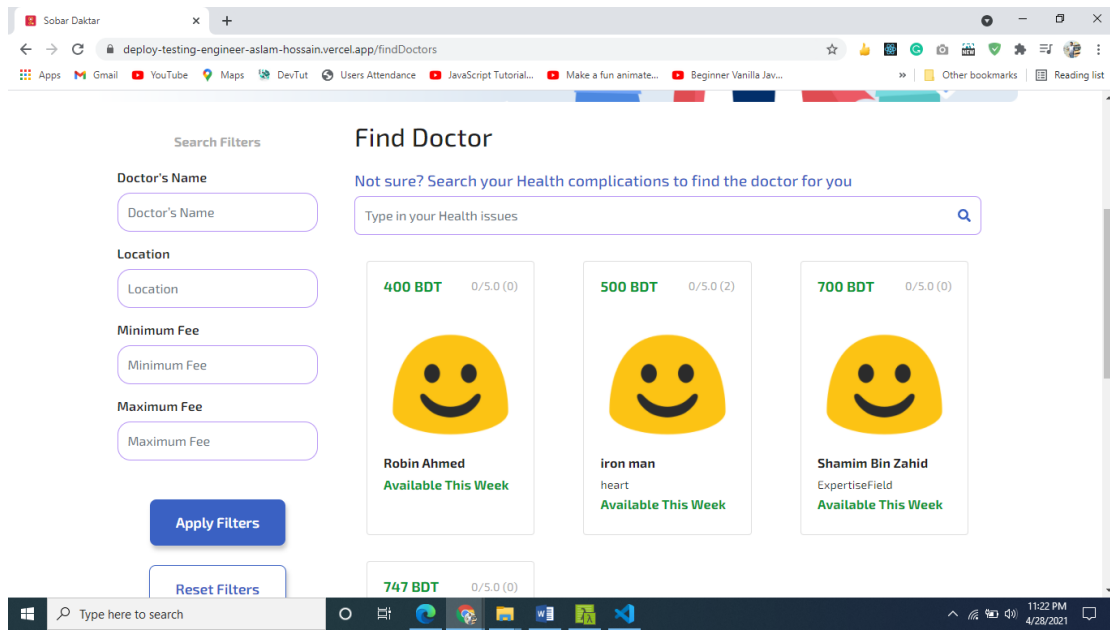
Sobar Daktar

deploy-testing-engineer-aslam-hossain.vercel.app/findDoctors

Apps Gmail YouTube Maps DevTut Users Attendance JavaScript Tutorial... Make a fun animate... Beginner Vanilla Jav... Other bookmarks Reading list

Search Filters

Doctor's Name

Doctor's Name

Location

Location

Minimum Fee

Minimum Fee

Maximum Fee

Maximum Fee

Apply Filters

Reset Filters

Find Doctor

Not sure? Search your Health complications to find the doctor for you

Type in your Health issues

400 BDT 0/5.0 (0)

Robin Ahmed

Available This Week

500 BDT 0/5.0 (2)

iron man

heart

Available This Week

700 BDT 0/5.0 (0)

Shamim Bin Zahid

ExpertiseField

Available This Week

747 BDT 0/5.0 (0)

Type here to search

11:22 PM
4/28/2021